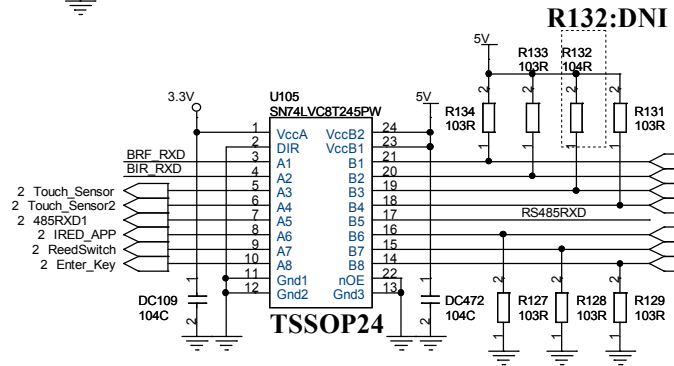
R132:DNI

5V
R133
103R
R132
104R

3.3V
U105
SN74LVC8T245PW
5V
R134
103R
R131
103R

1 VccA
2 DIR
3 A1
4 A2
5 A3
6 A4
7 A5
8 A6
9 A7
10 A8
11 Gnd1
12 Gnd2

24 VccB2
23 VccB1
21 B1
20 B2
19 B3
18 B4
17 B5
16 B6
15 B7
14 B8
22 nOE
13 Gnd3

BRF_RXD
BIR_RXD
2 Touch_Sensor
2 Touch_Sensor2
2 485RXD1
2 IRED_APP
2 ReedSwitch
2 Enter_Key

RS485RXD

DC109
104C
TSSOP24
DC472
104C
R127
103R
R128
103R
R129
103R

2
1
2
1
2
1
2
1
2
1
2
1
2
1
2
1
2
1